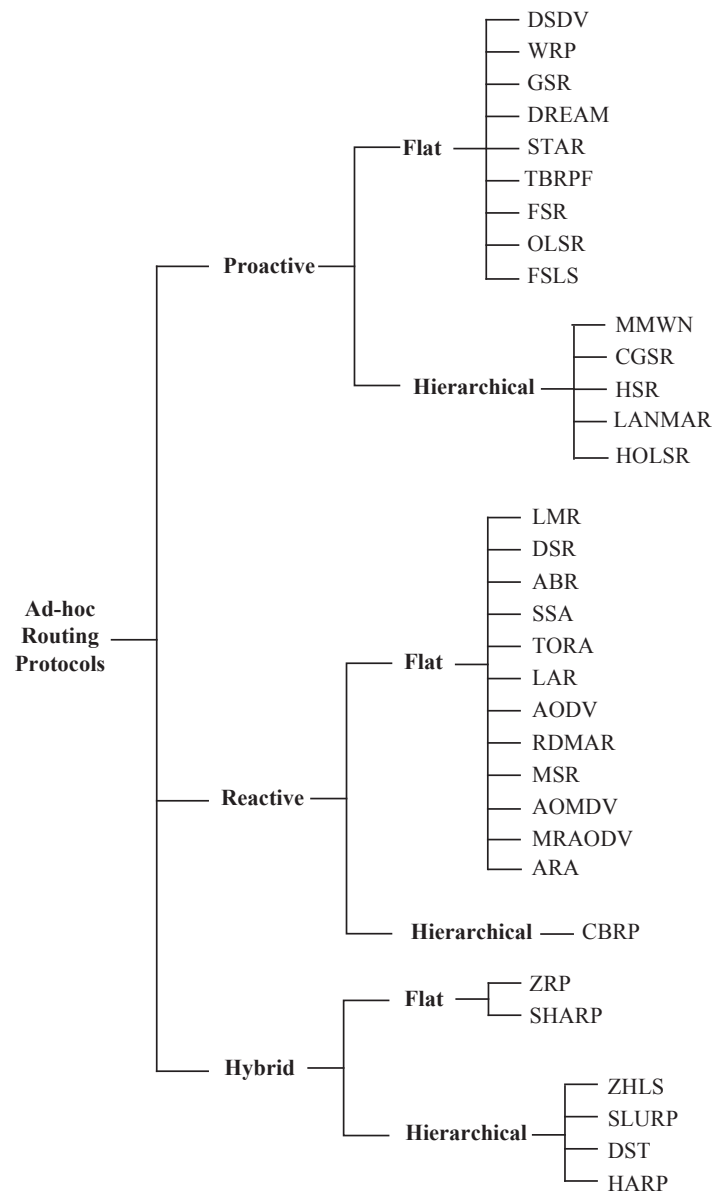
Ad-hoc Routing Protocols

Proactive

Flat

DSDV
WRP
GSR
DREAM
STAR
TBRPF
FSR
OLSR
FSLS

Hierarchical

MMWN
CGSR
HSR
LANMAR
HOLSR

Reactive

Flat

LMR
DSR
ABR
SSA
TORA
LAR
AODV
RDMAR
MSR
AOMDV
MRAODV
ARA

Hierarchical

CBRP

Hybrid

Flat

ZRP
SHARP

Hierarchical

ZHLS
SLURP
DST
HARP